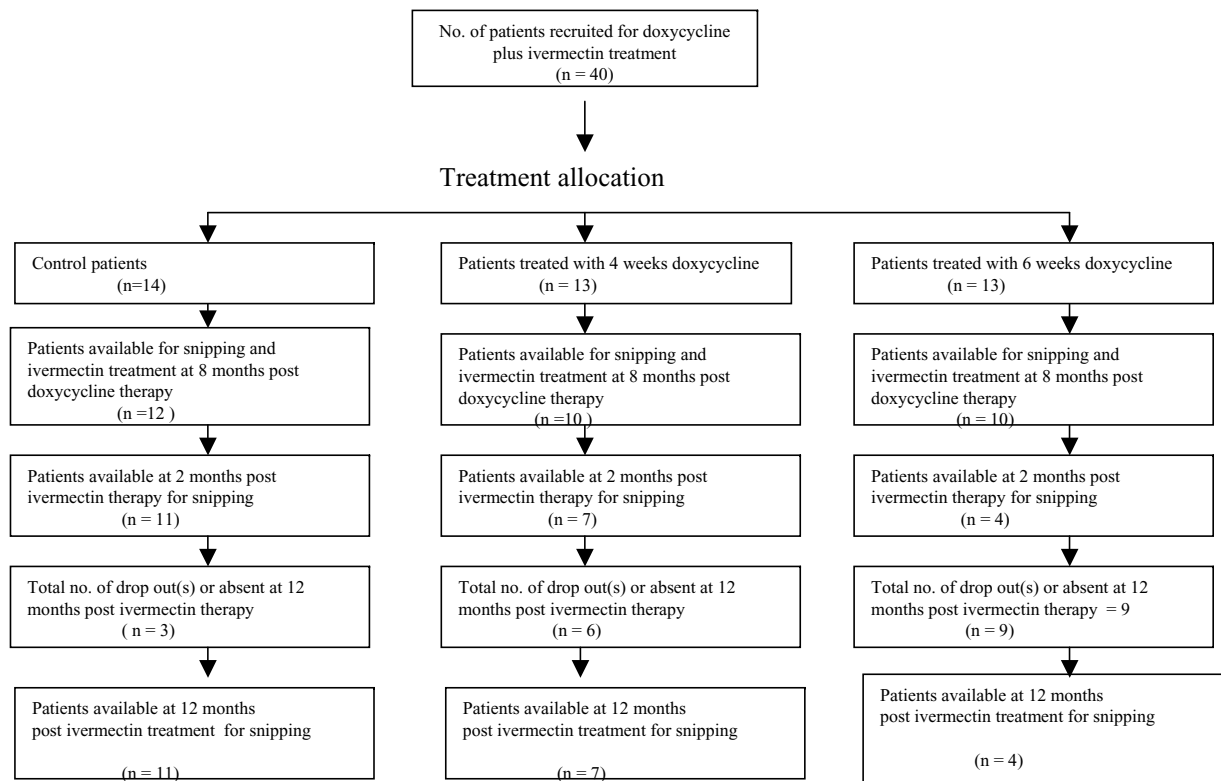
No. of patients recruited for doxycycline plus ivermectin treatment
(n = 40)

Treatment allocation

Control patients
(n=14)

Patients available for snipping and ivermectin treatment at 8 months post doxycycline therapy
(n =12 )

Patients available at 2 months post ivermectin therapy for snipping
(n = 11)

Total no. of drop out(s) or absent at 12 months post ivermectin therapy
( n = 3)

Patients available at 12 months post ivermectin treatment for snipping
(n = 11)

Patients treated with 4 weeks doxycycline
(n = 13)

Patients available for snipping and ivermectin treatment at 8 months post doxycycline therapy
(n =10 )

Patients available at 2 months post ivermectin therapy for snipping
(n = 7)

Total no. of drop out(s) or absent at 12 months post ivermectin therapy
(n = 6)

Patients available at 12 months post ivermectin treatment for snipping
(n = 7)

Patients treated with 6 weeks doxycycline
(n = 13)

Patients available for snipping and ivermectin treatment at 8 months post doxycycline therapy
(n = 10)

Patients available at 2 months post ivermectin therapy for snipping
(n = 4)

Total no. of drop out(s) or absent at 12 months post ivermectin therapy = 9
(n = 9)

Patients available at 12 months post ivermectin treatment for snipping
(n = 4)